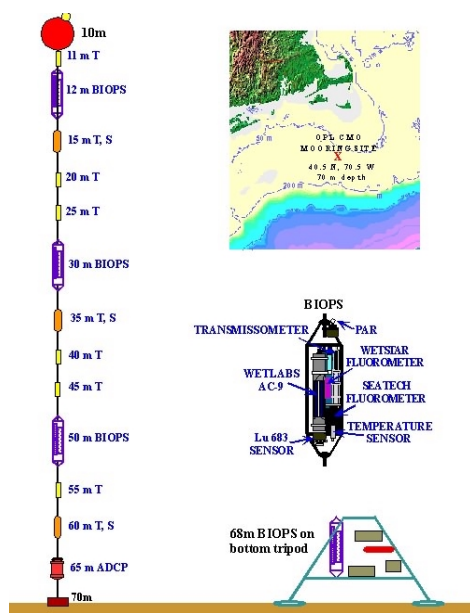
10m

11 m T

12 m BIOPS

15 m T, S

20 m T

25 m T

30 m BIOPS

35 m T, S

40 m T

45 m T

50 m BIOPS

55 m T

60 m T, S

65 m ADCP

70m

OPL CMO MOORING SITE
40.5 N, 70.5 W
70 m depth

200m

BIOPS

TRANSMISSOMETER

PAR

WETSTAR FLUOROMETER

WETLABS AC-9

SEATECH FLUOROMETER

TEMPERATURE SENSOR

Lu 683 SENSOR

68m BIOPS on bottom tripod